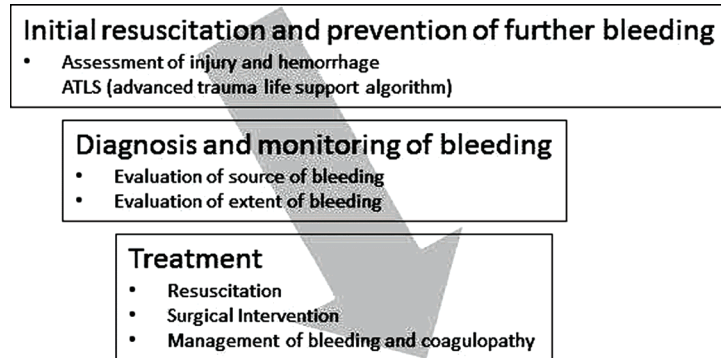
Initial resuscitation and prevention of further bleeding

- Assessment of injury and hemorrhage
ATLS (advanced trauma life support algorithm)

Diagnosis and monitoring of bleeding

- Evaluation of source of bleeding
- Evaluation of extent of bleeding

Treatment

- Resuscitation
- Surgical Intervention
- Management of bleeding and coagulopathy